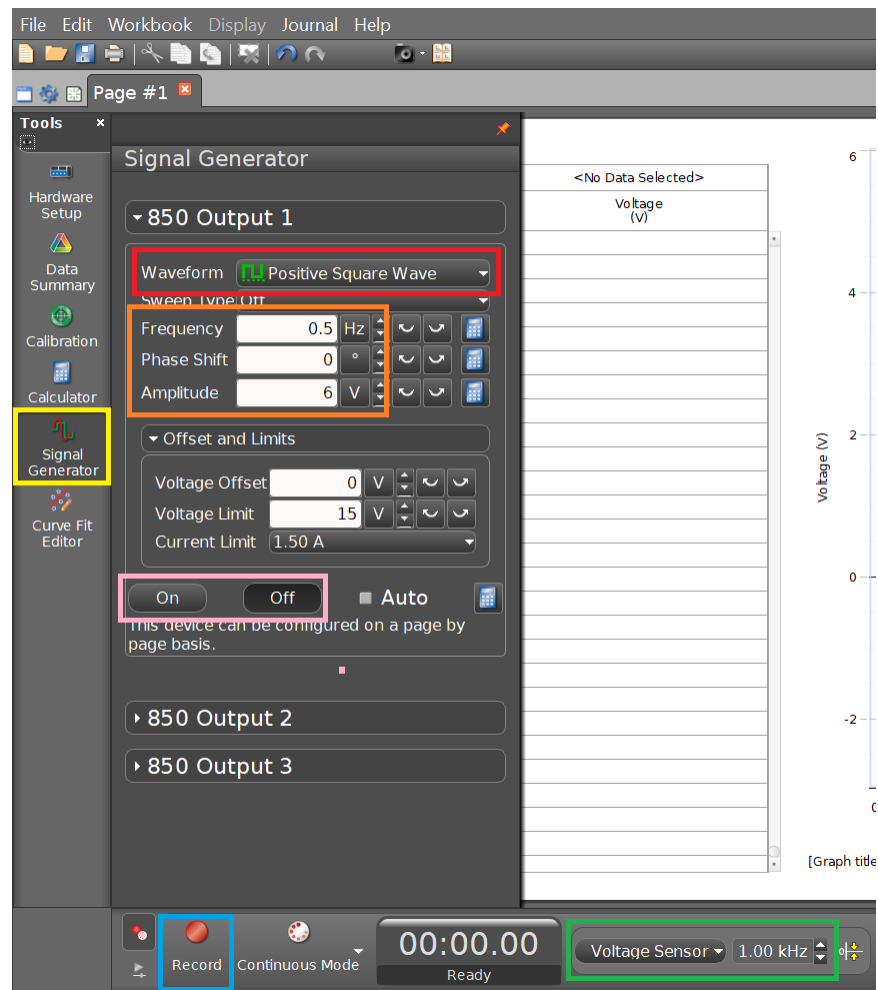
File Edit Workbook Display Journal Help

Page #1

Tools

Hardware Setup

Data Summary

Calibration

Calculator

Signal Generator

Curve Fit Editor

Signal Generator

850 Output 1

Waveform Positive Square Wave

Sweep Type Off

Frequency 0.5 Hz

Phase Shift 0 °

Amplitude 6 V

Offset and Limits

Voltage Offset 0 V

Voltage Limit 15 V

Current Limit 1.50 A

On Off Auto

This device can be configured on a page by page basis.

850 Output 2

850 Output 3

| <No Data Selected> |
|---|
| Voltage (V) |

6
4
2
0
-2
0

Voltage (V)

[Graph title

Record Continuous Mode 00:00.00 Ready Voltage Sensor 1.00 kHz